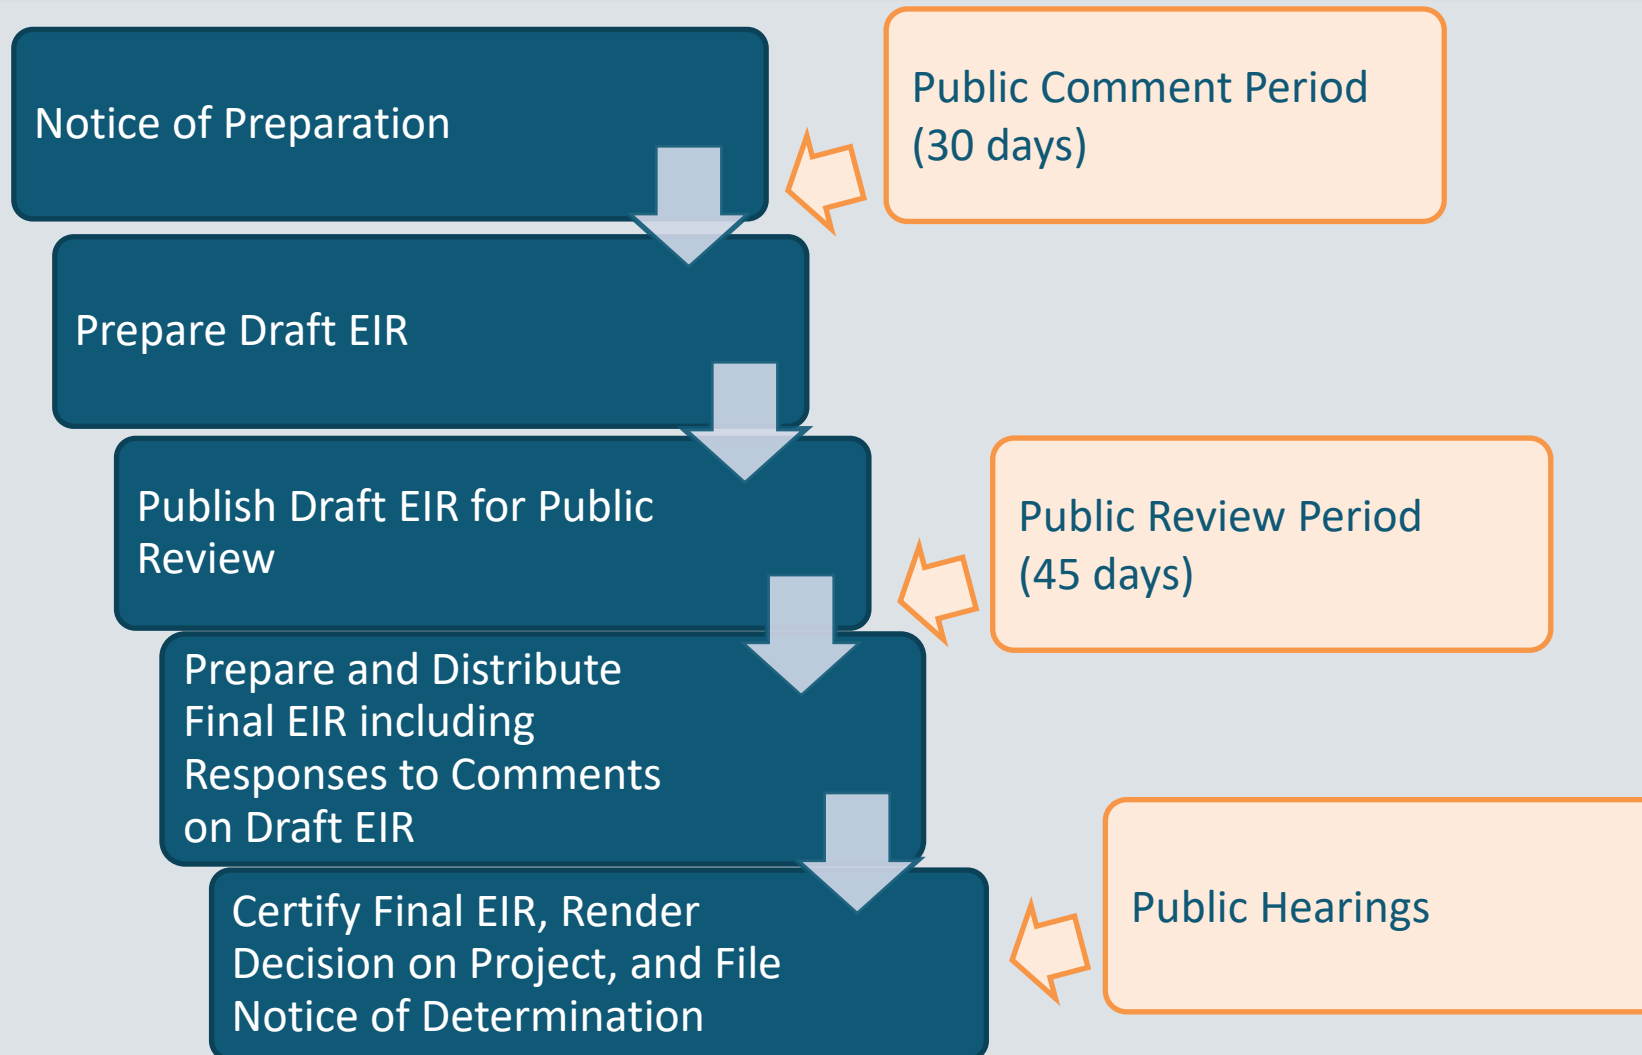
Notice of Preparation

Public Comment Period (30 days)

Prepare Draft EIR

Publish Draft EIR for Public Review

Public Review Period (45 days)

Prepare and Distribute Final EIR including Responses to Comments on Draft EIR

Certify Final EIR, Render Decision on Project, and File Notice of Determination

Public Hearings